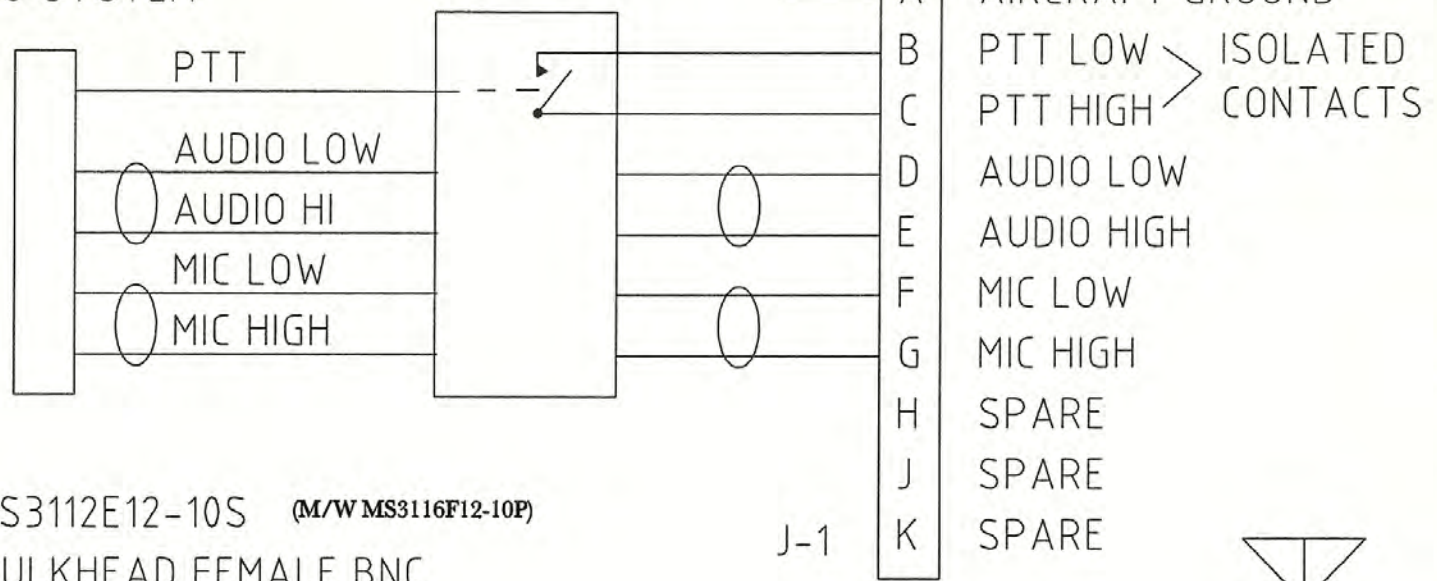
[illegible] SYSTEM
A AIRCRAFT GROUND
PTT
B PTT LOW
C PTT HIGH
ISOLATED CONTACTS
AUDIO LOW
AUDIO HI
D AUDIO LOW
E AUDIO HIGH
MIC LOW
MIC HIGH
F MIC LOW
G MIC HIGH
H SPARE
J SPARE
K SPARE
J-1
S3112E12-10S (M/W MS3116F12-10P)
ULKHEAD FEMALE BNC